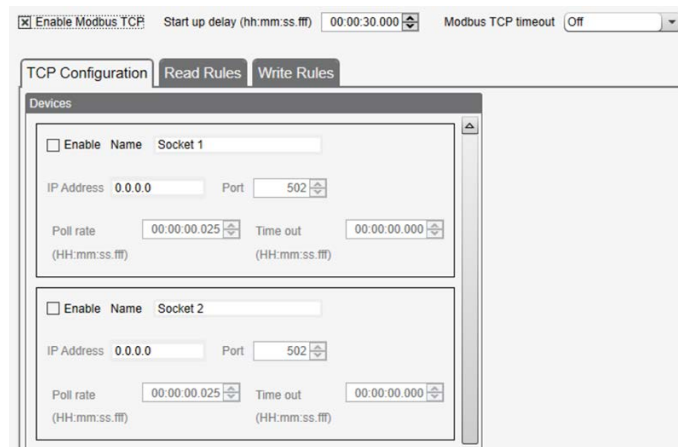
Enable Modbus TCP Start up delay (hh:mm:ss.fff) 00:00:30.000 Modbus TCP timeout Off

TCP Configuration Read Rules Write Rules

Devices

Enable Name Socket 1

IP Address 0.0.0.0 Port 502

Poll rate 00:00:00.025 Time out 00:00:00.000
(HH:mm:ss.fff) (HH:mm:ss.fff)

Enable Name Socket 2

IP Address 0.0.0.0 Port 502

Poll rate 00:00:00.025 Time out 00:00:00.000
(HH:mm:ss.fff) (HH:mm:ss.fff)